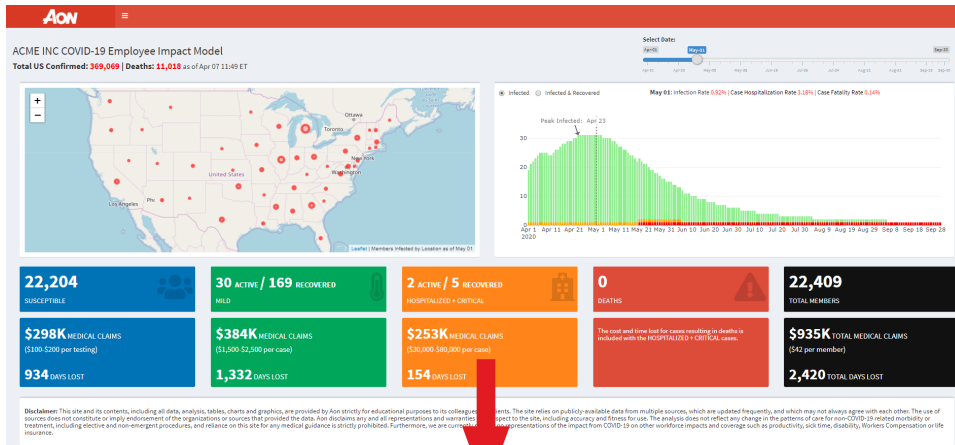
AON ≡

ACME INC COVID-19 Employee Impact Model

Total US Confirmed: 369,069 | Deaths: 11,018 as of Apr 07 11:49 ET

Select Date:
Apr 01 May 01 Sep 28

+
−

Ottawa
Toronto
New York
Washington
United States
Los Angeles
Phx

Leaflet | Members Infected by Location as of May 01

Infected Infected & Recovered

May 01: Infection Rate 0.82% | Case Hospitalization Rate 3.18% | Case Fatality Rate 0.14%

Peak Infected: Apr 23

30
20
10
0

Apr 1 2020 Apr 11 Apr 21 May 1 May 11 May 21 May 31 Jun 10 Jun 20 Jun 30 Jul 10 Jul 20 Jul 30 Aug 9 Aug 19 Aug 29 Sep 8 Sep 18 Sep 28

22,204
SUSCEPTIBLE

30 ACTIVE / 169 RECOVERED
MILD

2 ACTIVE / 5 RECOVERED
HOSPITALIZED + CRITICAL

0
DEATHS

22,409
TOTAL MEMBERS

$298K MEDICAL CLAIMS
($100-$200 per testing)
934 DAYS LOST

$384K MEDICAL CLAIMS
($1,500-$2,500 per case)
1,332 DAYS LOST

$253K MEDICAL CLAIMS
($30,000-$80,000 per case)
154 DAYS LOST

The cost and time lost for cases resulting in deaths is included with the HOSPITALIZED + CRITICAL cases.

$935K TOTAL MEDICAL CLAIMS
($42 per member)
2,420 TOTAL DAYS LOST

Disclaimer: This site and its contents, including all data, analysis, tables, charts and graphics, are provided by Aon strictly for educational purposes to its colleagues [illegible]ents. The site relies on publicly-available data from multiple sources, which are updated frequently, and which may not always agree with each other. The use of sources does not constitute or imply endorsement of the organizations or sources that provided the data. Aon disclaims any and all representations and warranties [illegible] respect to the site, including accuracy and fitness for use. The analysis does not reflect any change in the patterns of care for non-COVID-19 related morbidity or treatment, including elective and non-emergent procedures, and reliance on this site for any medical guidance is strictly prohibited. Furthermore, we are currently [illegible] representations of the impact from COVID-19 on other workforce impacts and coverage such as productivity, sick time, disability, Workers Compensation or life insurance.